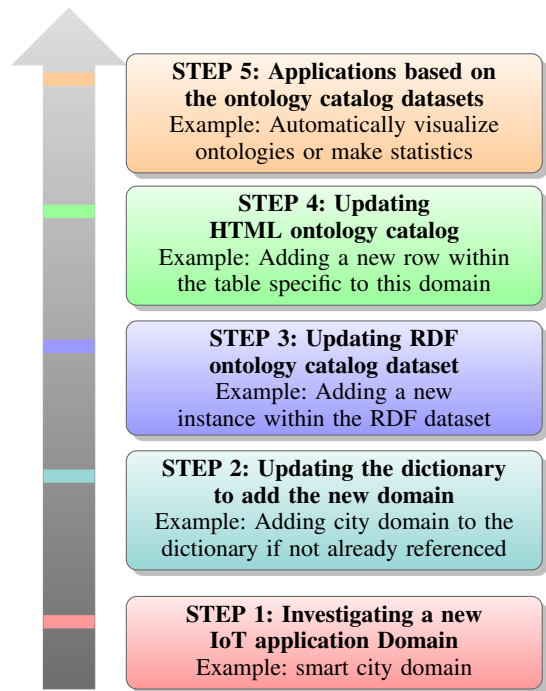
STEP 5: Applications based on the ontology catalog datasets
Example: Automatically visualize ontologies or make statistics

STEP 4: Updating HTML ontology catalog
Example: Adding a new row within the table specific to this domain

STEP 3: Updating RDF ontology catalog dataset
Example: Adding a new instance within the RDF dataset

STEP 2: Updating the dictionary to add the new domain
Example: Adding city domain to the dictionary if not already referenced

STEP 1: Investigating a new IoT application Domain
Example: smart city domain